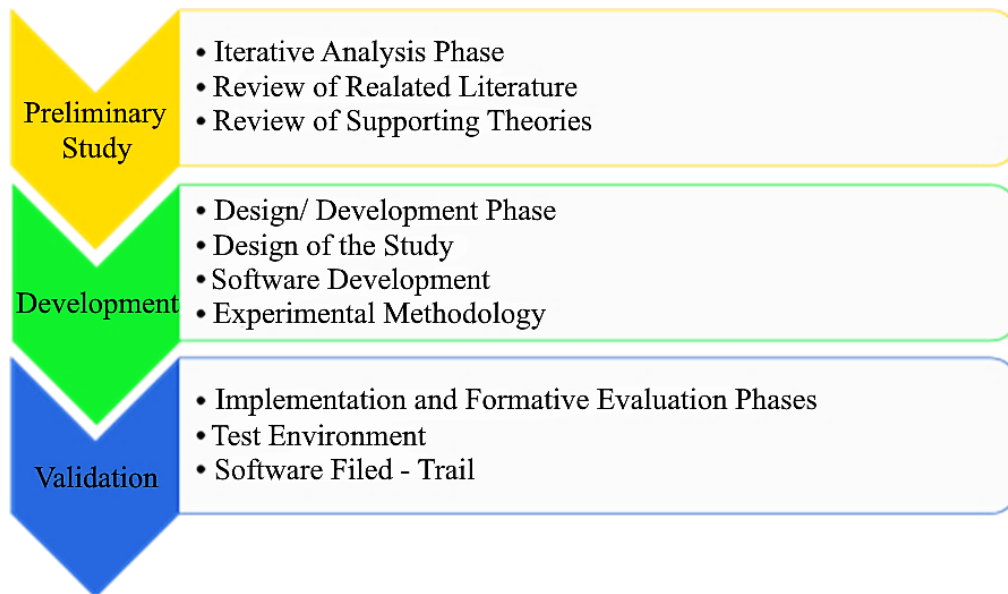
Preliminary Study

• Iterative Analysis Phase
• Review of Realated Literature
• Review of Supporting Theories

Development

• Design/ Development Phase
• Design of the Study
• Software Development
• Experimental Methodology

Validation

• Implementation and Formative Evaluation Phases
• Test Environment
• Software Filed - Trail